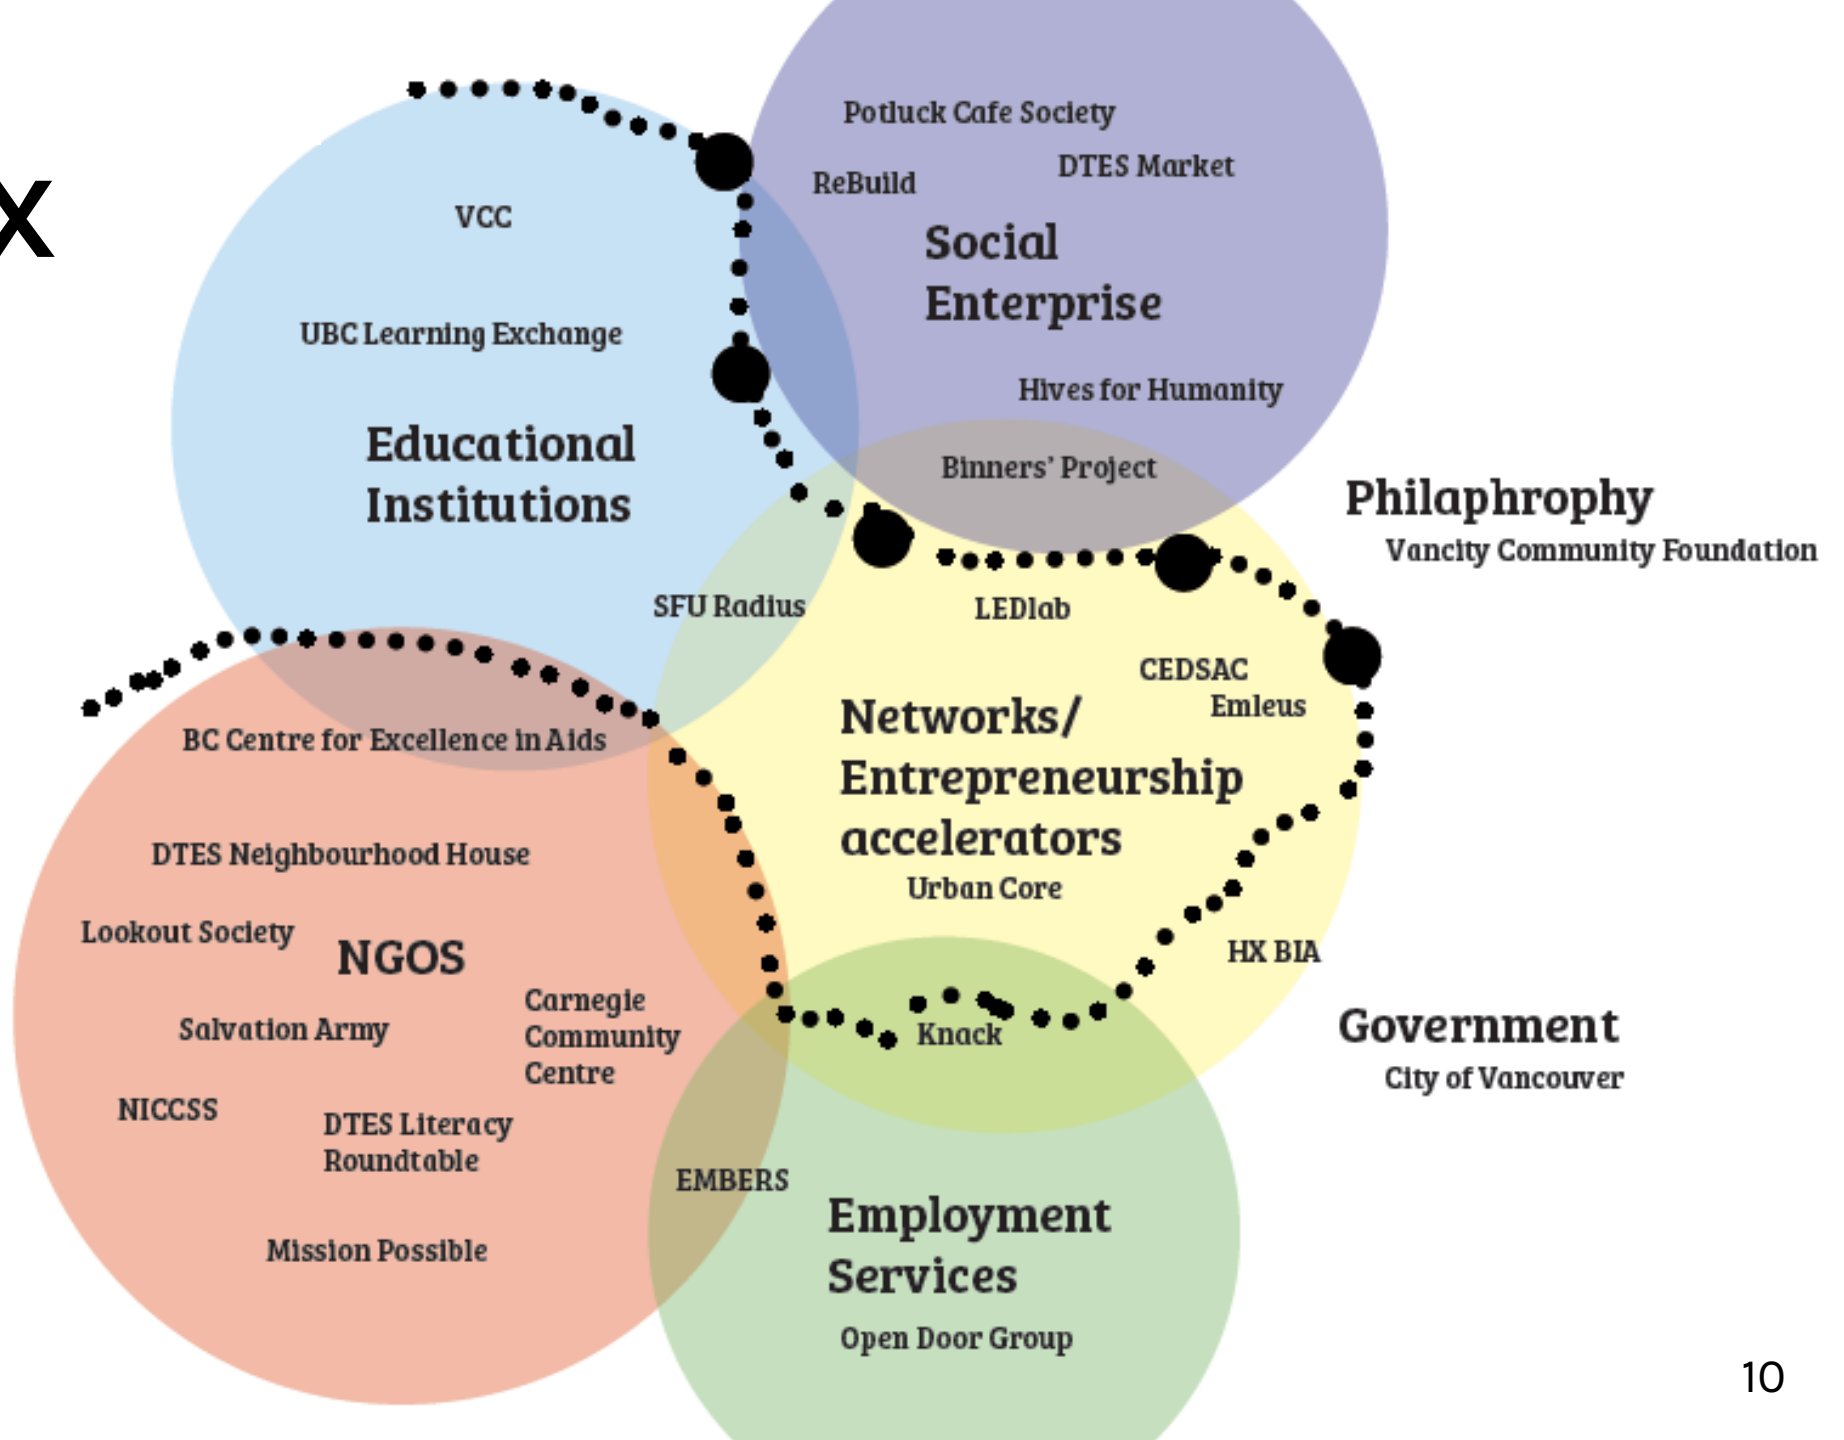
x

Potluck Cafe Society
ReBuild
DTES Market
Social Enterprise
Hives for Humanity
Binners' Project

VCC
UBC Learning Exchange
Educational Institutions

Philaphrophy
Vancity Community Foundation

SFU Radius
LEDlab
CEDSAC
Emleus
Networks/ Entrepreneurship accelerators
Urban Core

BC Centre for Excellence in Aids
DTES Neighbourhood House
Lookout Society
NGOS
Salvation Army
Carnegie Community Centre
NICCSS
DTES Literacy Roundtable
Mission Possible

HX BIA
Knack
Government
City of Vancouver

EMBERS
Employment Services
Open Door Group

10